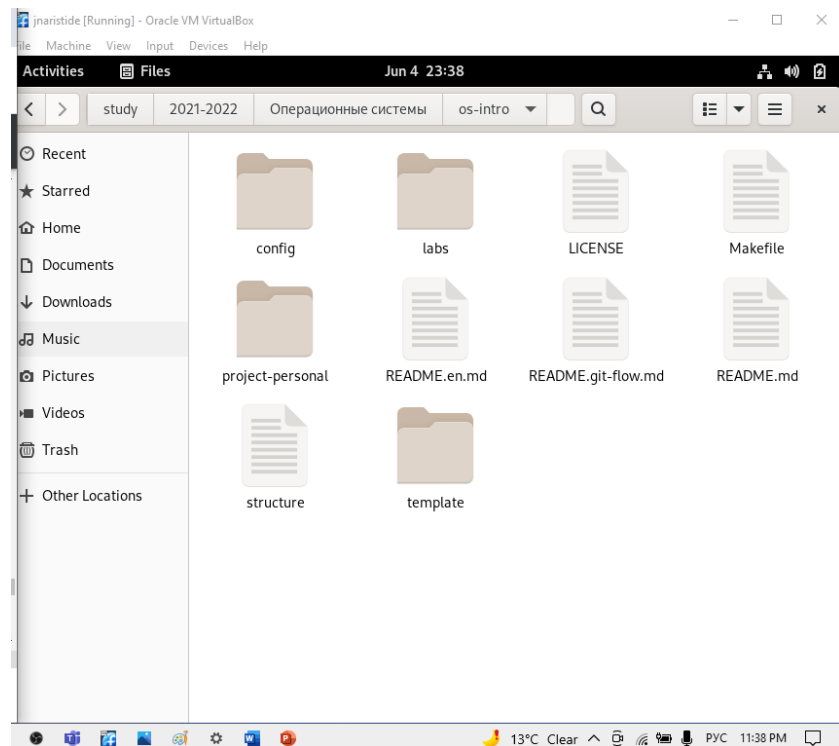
jnaristide [Running] - Oracle VM VirtualBox
ile Machine View Input Devices Help
Activities Files Jun 4 23:38
study 2021-2022 Операционные системы os-intro

Recent
Starred
Home
Documents
Downloads
Music
Pictures
Videos
Trash
Other Locations

config
labs
LICENSE
Makefile
project-personal
README.en.md
README.git-flow.md
README.md
structure
template

13°C Clear РУС 11:38 PM